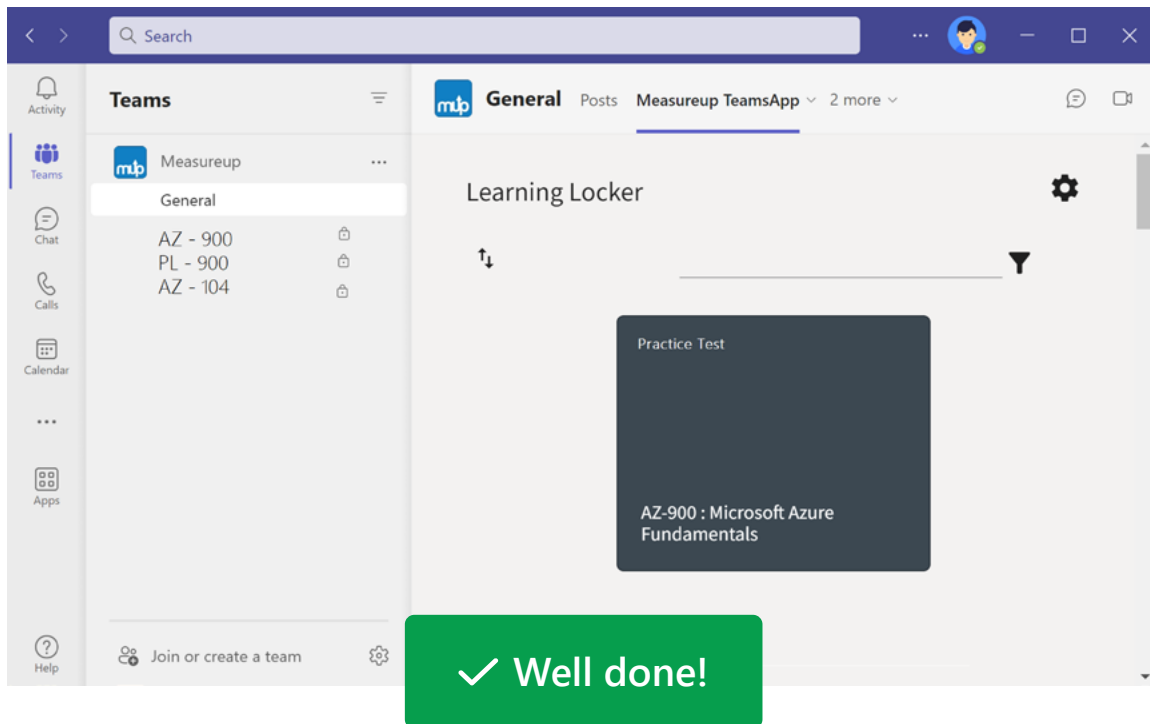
Search

Activity
Teams
Chat
Calls
Calendar
...
Apps
Help

Teams

Measureup ...
General
AZ - 900
PL - 900
AZ - 104

Join or create a team

mup General Posts Measureup TeamsApp 2 more

Learning Locker

Practice Test

AZ-900 : Microsoft Azure Fundamentals

✓ Well done!